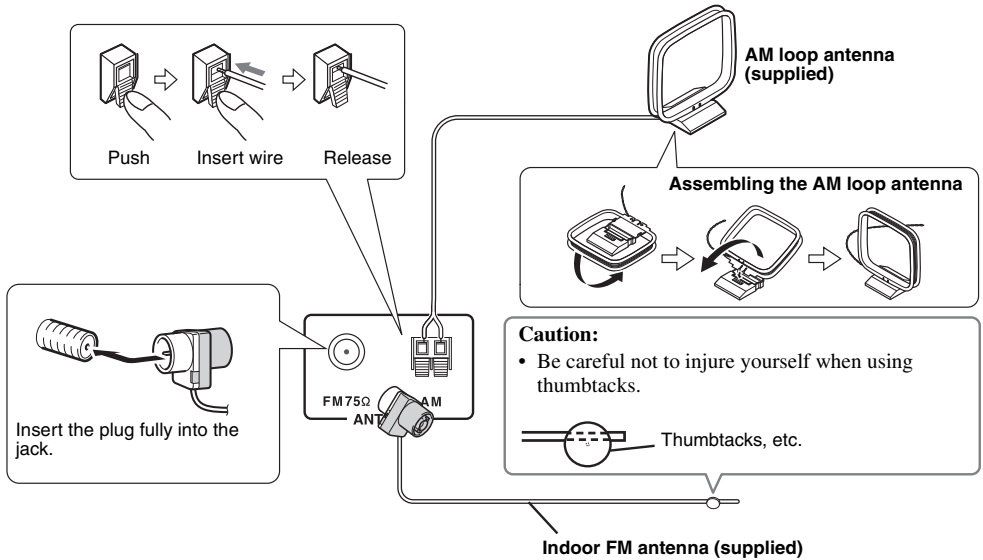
Push

Insert wire

Release

AM loop antenna (supplied)

Assembling the AM loop antenna

Insert the plug fully into the jack.

FM 75Ω

ANT

AM

Caution:

• Be careful not to injure yourself when using thumbtacks.

Thumbtacks, etc.

Indoor FM antenna (supplied)